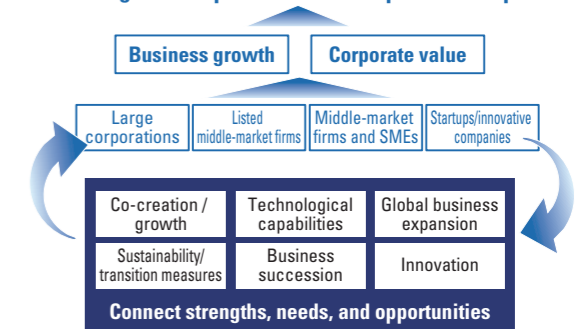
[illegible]

Business growth

Corporate value

Large corporations

Listed middle-market firms

Middle-market firms and SMEs

Startups/innovative companies

Co-creation / growth

Technological capabilities

Global business expansion

Sustainability/ transition measures

Business succession

Innovation

Connect strengths, needs, and opportunities